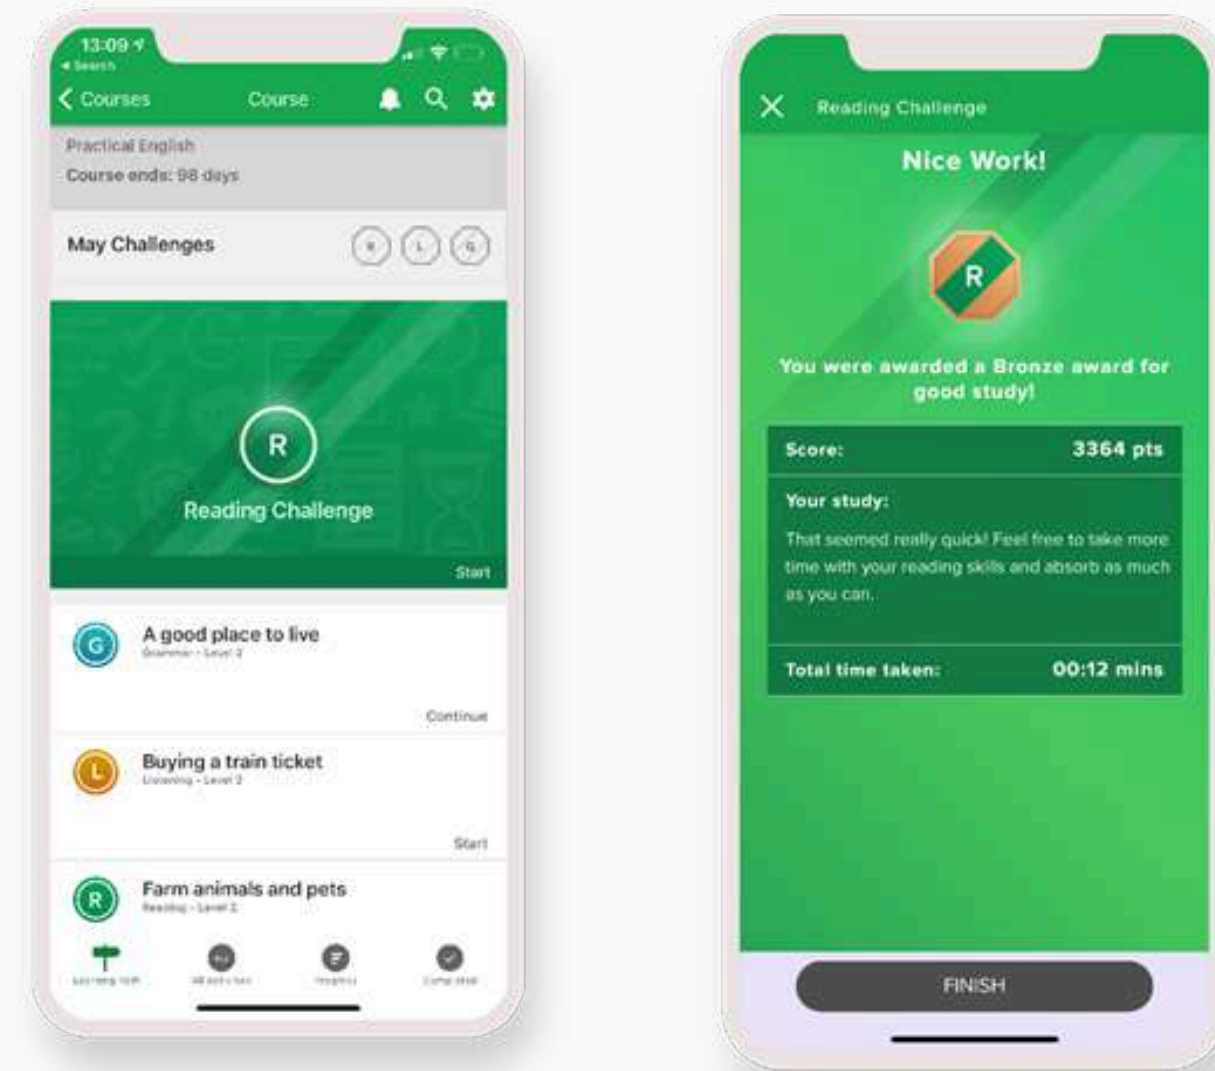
13:09
◂ Search

Courses Course

Practical English
Course ends: 98 days

May Challenges R L G

R
Reading Challenge
Start

G A good place to live
Grammar - Level 2
Continue

L Buying a train ticket
Listening - Level 2
Start

R Farm animals and pets
Reading - Level 1

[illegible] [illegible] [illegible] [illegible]

Reading Challenge

Nice Work!

R

You were awarded a Bronze award for good study!

| Score: | 3364 pts |
|---|---|
| Your study: That seemed really quick! Feel free to take more time with your reading skills and absorb as much as you can. | |
| Total time taken: | 00:12 mins |

FINISH